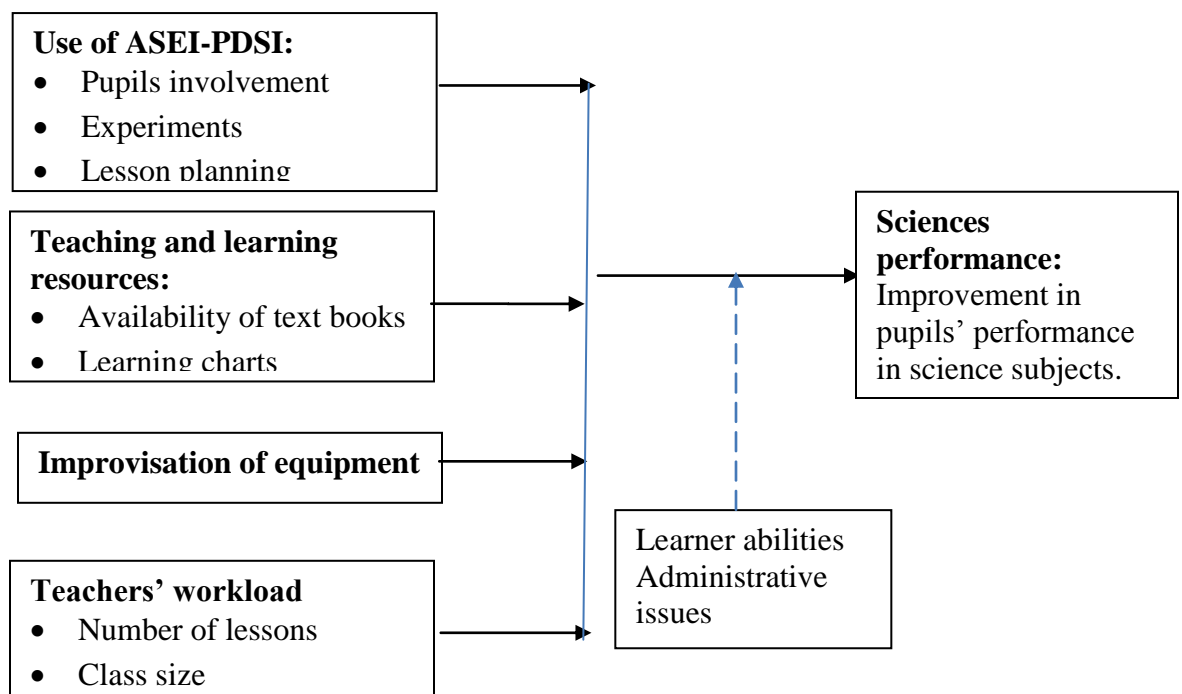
**Use of ASEI-PDSI:**
- Pupils involvement
- Experiments
- Lesson planning

**Teaching and learning resources:**
- Availability of text books
- Learning charts

**Improvisation of equipment**

**Teachers' workload**
- Number of lessons
- Class size

**Sciences performance:**
Improvement in pupils' performance in science subjects.

Learner abilities
Administrative issues